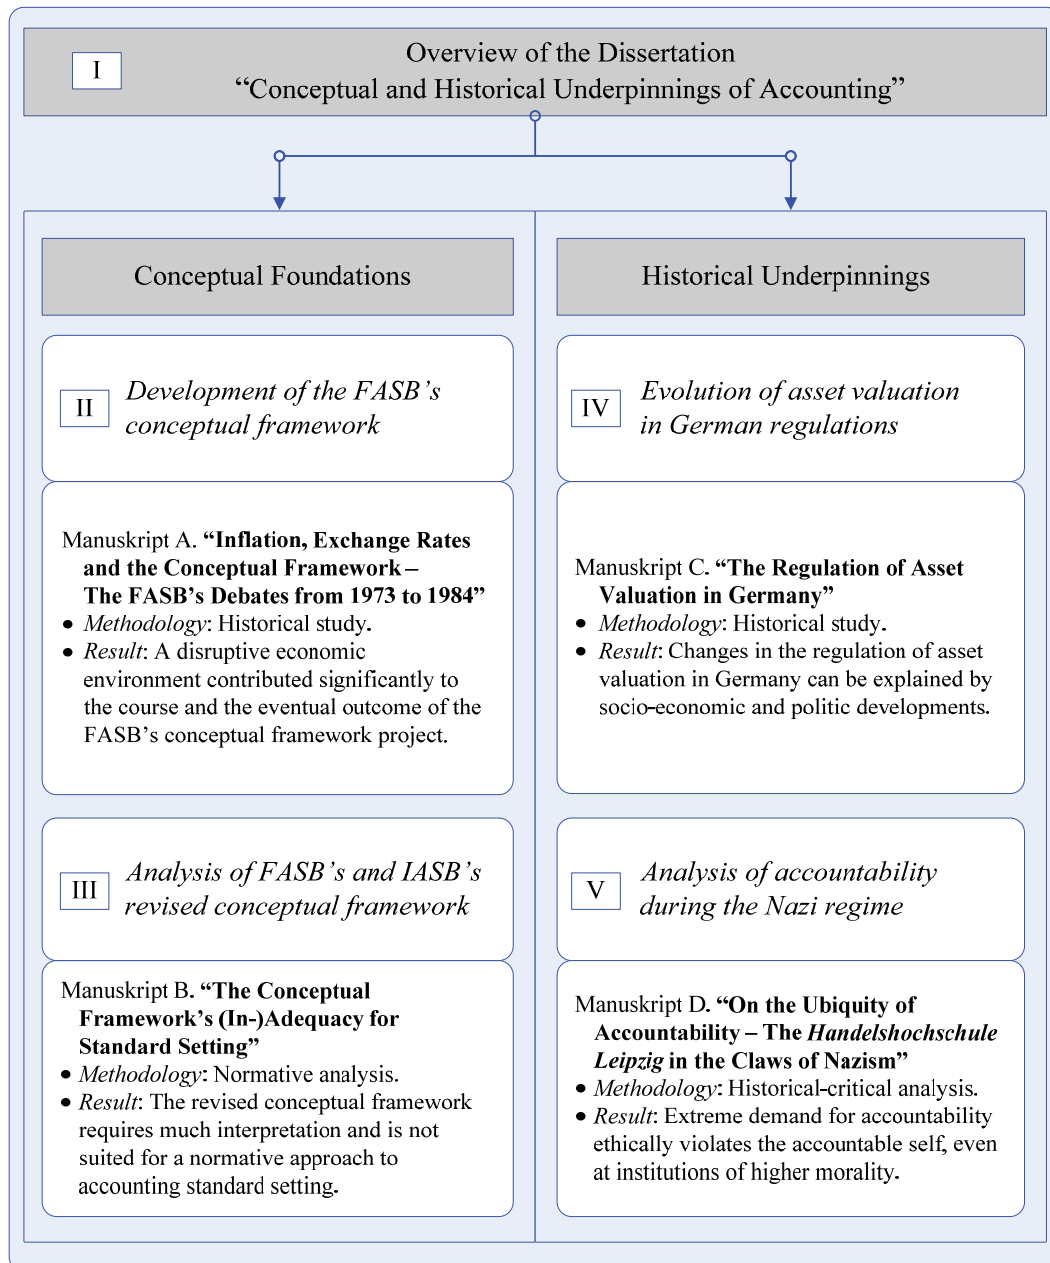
I

Overview of the Dissertation
“Conceptual and Historical Underpinnings of Accounting”

Conceptual Foundations

II Development of the FASB’s conceptual framework

Manuskript A. **“Inflation, Exchange Rates and the Conceptual Framework – The FASB’s Debates from 1973 to 1984”**
• *Methodology*: Historical study.
• *Result*: A disruptive economic environment contributed significantly to the course and the eventual outcome of the FASB’s conceptual framework project.

III Analysis of FASB’s and IASB’s revised conceptual framework

Manuskript B. **“The Conceptual Framework’s (In-)Adequacy for Standard Setting”**
• *Methodology*: Normative analysis.
• *Result*: The revised conceptual framework requires much interpretation and is not suited for a normative approach to accounting standard setting.

Historical Underpinnings

IV Evolution of asset valuation in German regulations

Manuskript C. **“The Regulation of Asset Valuation in Germany”**
• *Methodology*: Historical study.
• *Result*: Changes in the regulation of asset valuation in Germany can be explained by socio-economic and politic developments.

V Analysis of accountability during the Nazi regime

Manuskript D. **“On the Ubiquity of Accountability – The *Handelshochschule Leipzig* in the Claws of Nazism”**
• *Methodology*: Historical-critical analysis.
• *Result*: Extreme demand for accountability ethically violates the accountable self, even at institutions of higher morality.